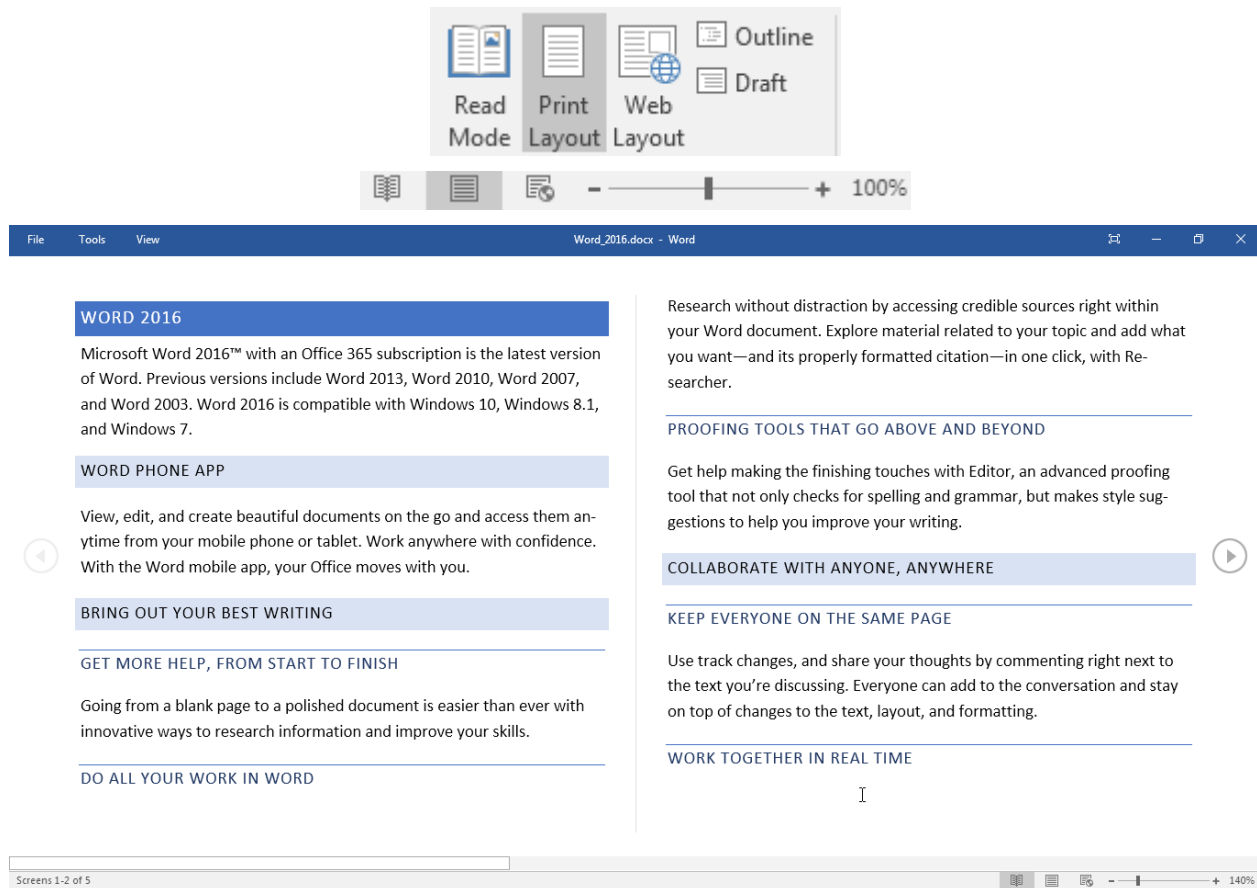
Read Mode Print Layout Web Layout Outline Draft

- + 100%

File Tools View Word_2016.docx - Word

WORD 2016

Microsoft Word 2016™ with an Office 365 subscription is the latest version of Word. Previous versions include Word 2013, Word 2010, Word 2007, and Word 2003. Word 2016 is compatible with Windows 10, Windows 8.1, and Windows 7.

WORD PHONE APP

View, edit, and create beautiful documents on the go and access them anytime from your mobile phone or tablet. Work anywhere with confidence. With the Word mobile app, your Office moves with you.

BRING OUT YOUR BEST WRITING

GET MORE HELP, FROM START TO FINISH

Going from a blank page to a polished document is easier than ever with innovative ways to research information and improve your skills.

DO ALL YOUR WORK IN WORD

Research without distraction by accessing credible sources right within your Word document. Explore material related to your topic and add what you want—and its properly formatted citation—in one click, with Researcher.

PROOFING TOOLS THAT GO ABOVE AND BEYOND

Get help making the finishing touches with Editor, an advanced proofing tool that not only checks for spelling and grammar, but makes style suggestions to help you improve your writing.

COLLABORATE WITH ANYONE, ANYWHERE

KEEP EVERYONE ON THE SAME PAGE

Use track changes, and share your thoughts by commenting right next to the text you're discussing. Everyone can add to the conversation and stay on top of changes to the text, layout, and formatting.

WORK TOGETHER IN REAL TIME

Screens 1-2 of 5

- + 140%